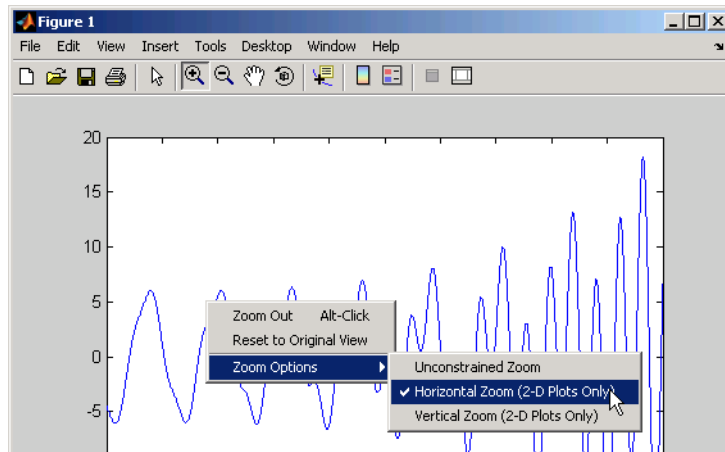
Figure 1

File Edit View Insert Tools Desktop Window Help

20
15
10
5
0
-5

Zoom Out Alt-Click
Reset to Original View
Zoom Options

Unconstrained Zoom
✔ Horizontal Zoom (2-D Plots Only)
Vertical Zoom (2-D Plots Only)